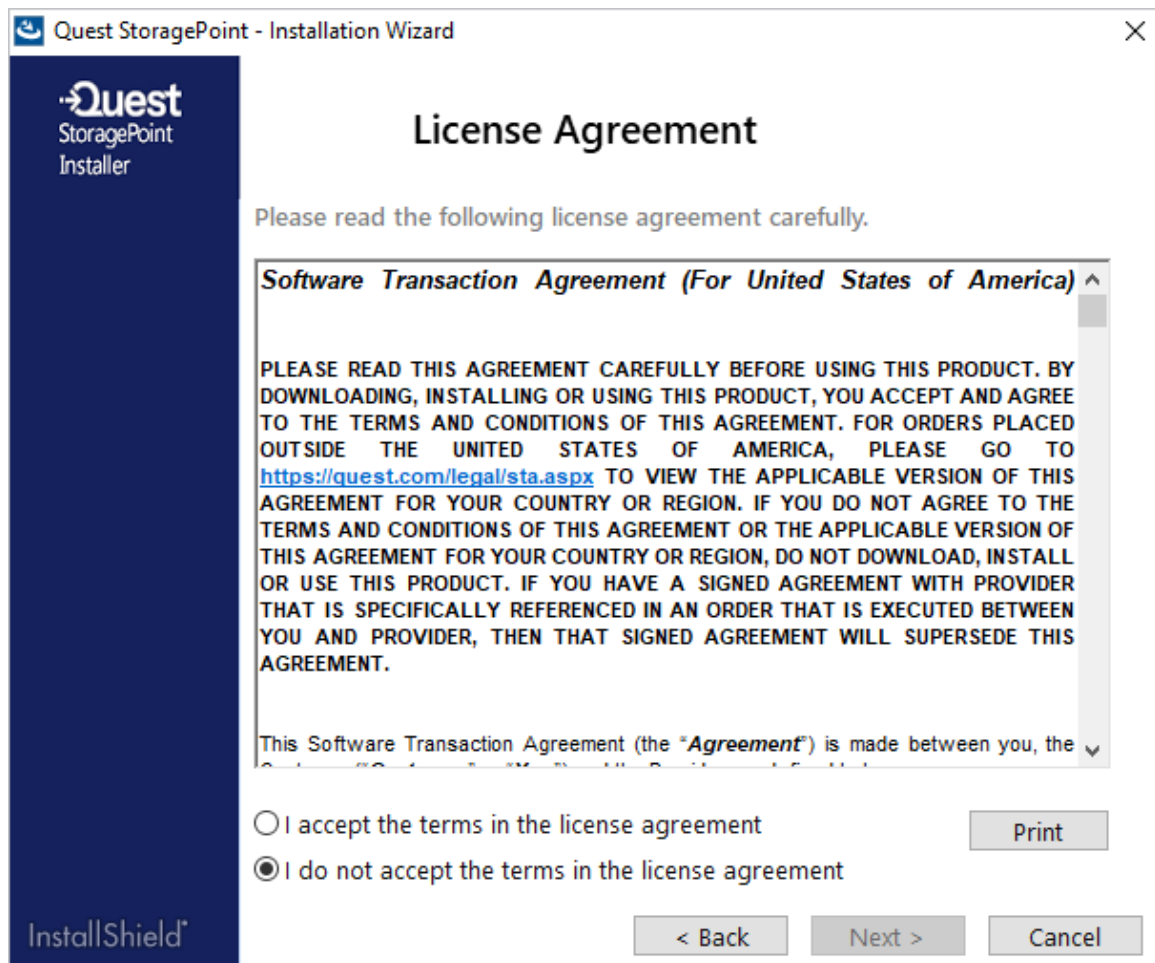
Quest StoragePoint - Installation Wizard

Quest
StoragePoint
Installer

License Agreement

Please read the following license agreement carefully.

Software Transaction Agreement (For United States of America)

PLEASE READ THIS AGREEMENT CAREFULLY BEFORE USING THIS PRODUCT. BY DOWNLOADING, INSTALLING OR USING THIS PRODUCT, YOU ACCEPT AND AGREE TO THE TERMS AND CONDITIONS OF THIS AGREEMENT. FOR ORDERS PLACED OUTSIDE THE UNITED STATES OF AMERICA, PLEASE GO TO https://quest.com/legal/sta.aspx TO VIEW THE APPLICABLE VERSION OF THIS AGREEMENT FOR YOUR COUNTRY OR REGION. IF YOU DO NOT AGREE TO THE TERMS AND CONDITIONS OF THIS AGREEMENT OR THE APPLICABLE VERSION OF THIS AGREEMENT FOR YOUR COUNTRY OR REGION, DO NOT DOWNLOAD, INSTALL OR USE THIS PRODUCT. IF YOU HAVE A SIGNED AGREEMENT WITH PROVIDER THAT IS SPECIFICALLY REFERENCED IN AN ORDER THAT IS EXECUTED BETWEEN YOU AND PROVIDER, THEN THAT SIGNED AGREEMENT WILL SUPERSEDE THIS AGREEMENT.

This Software Transaction Agreement (the "Agreement") is made between you, the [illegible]

I accept the terms in the license agreement
I do not accept the terms in the license agreement

Print

InstallShield

< Back
Next >
Cancel